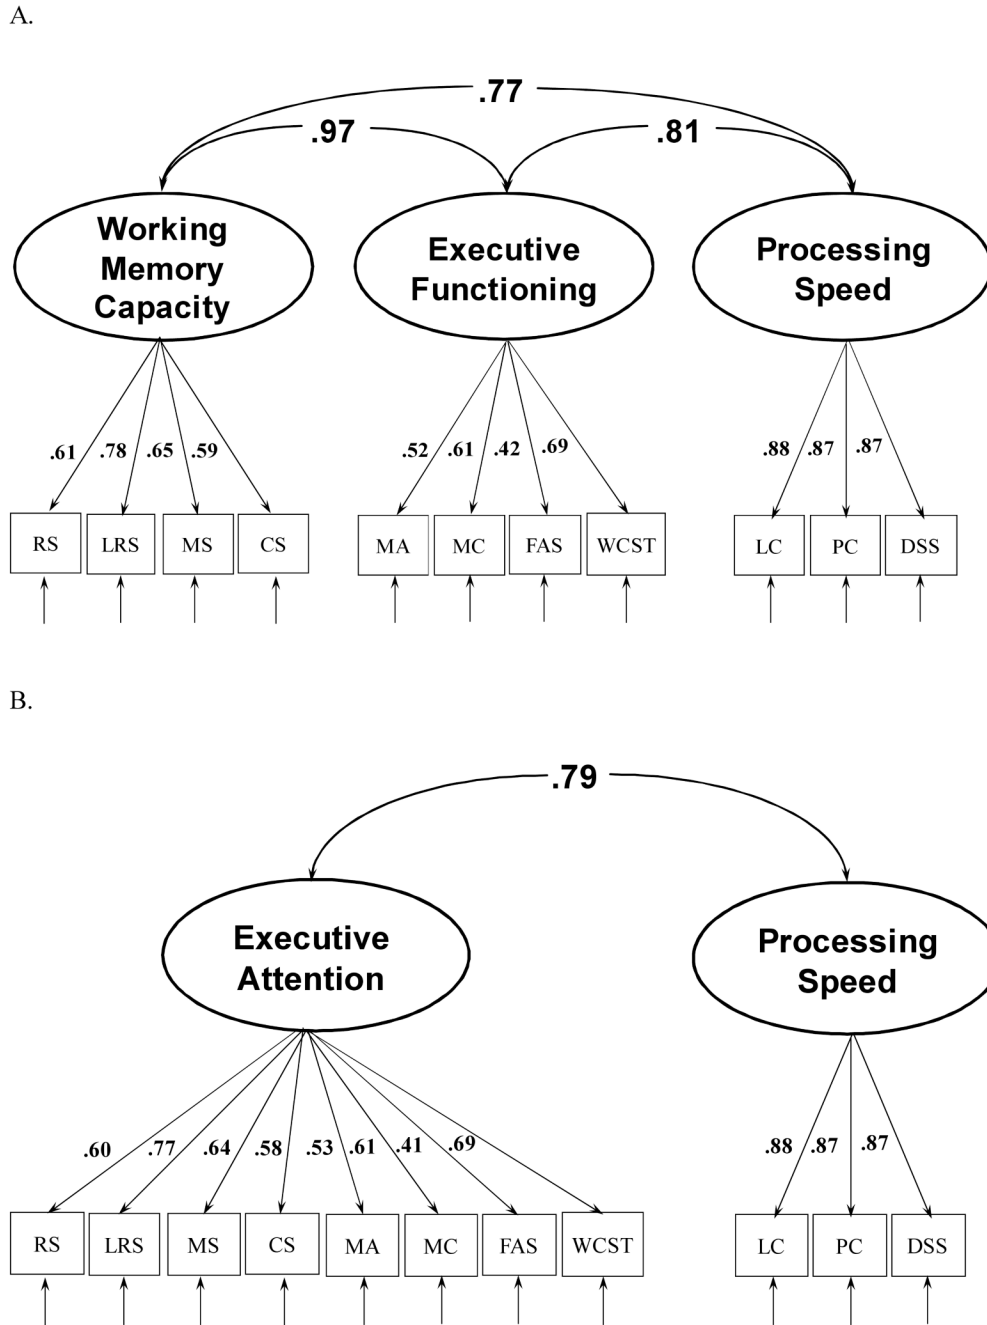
A.

.77

.97

.81

Working Memory Capacity

Executive Functioning

Processing Speed

.61 .78 .65 .59

.52 .61 .42 .69

.88 .87 .87

RS LRS MS CS

MA MC FAS WCST

LC PC DSS

B.

.79

Executive Attention

Processing Speed

.60 .77 .64 .58 .53 .61 .41 .69

.88 .87 .87

RS LRS MS CS MA MC FAS WCST

LC PC DSS